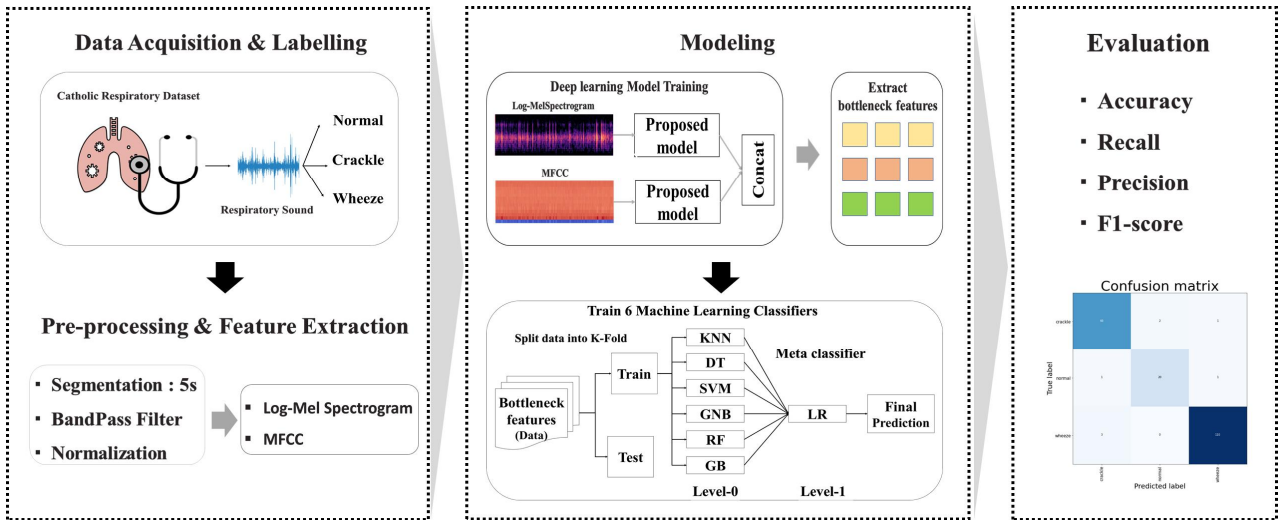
Data Acquisition & Labelling

Catholic Respiratory Dataset

Respiratory Sound

Normal

Crackle

Wheeze

Pre-processing & Feature Extraction

▪ Segmentation : 5s

▪ BandPass Filter

▪ Normalization

▪ Log-Mel Spectrogram

▪ MFCC

Modeling

Deep learning Model Training

Log-MelSpectrogram

Proposed model

MFCC

Proposed model

Concat

Extract bottleneck features

Train 6 Machine Learning Classifiers

Split data into K-Fold

Bottleneck features (Data)

Train

Test

KNN

DT

SVM

GNB

RF

GB

Meta classifier

LR

Final Prediction

Level-0

Level-1

Evaluation

▪ Accuracy

▪ Recall

▪ Precision

▪ F1-score

Confusion matrix

crackle

normal

wheeze

True label

crackle

normal

wheeze

Predicted label

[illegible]